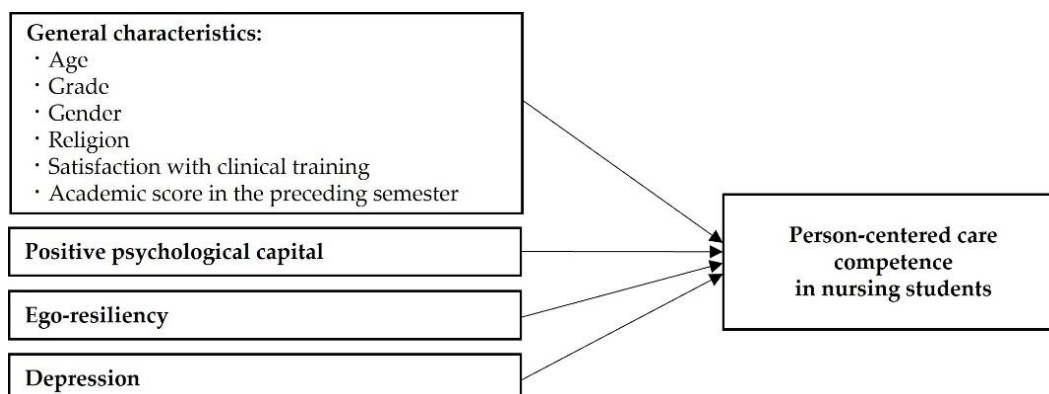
General characteristics:
· Age
· Grade
· Gender
· Religion
· Satisfaction with clinical training
· Academic score in the preceding semester

Positive psychological capital

Ego-resiliency

Depression

Person-centered care competence in nursing students